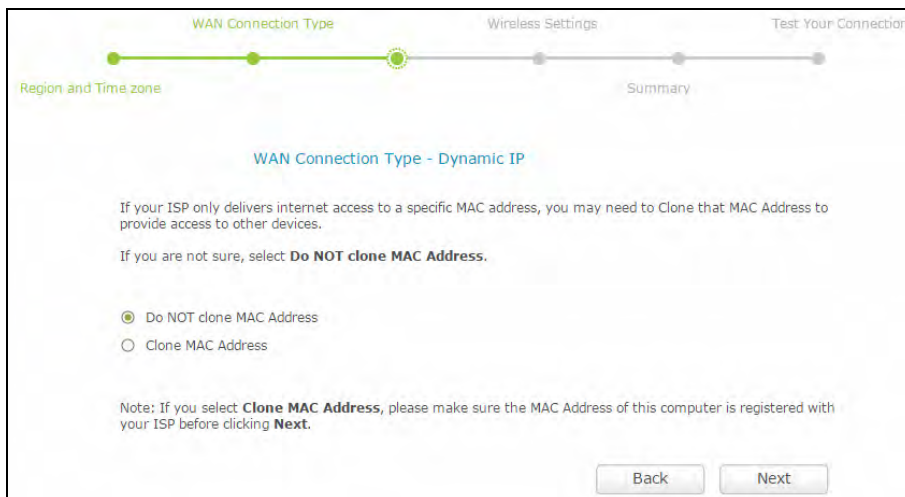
WAN Connection Type

Wireless Settings

Test Your Connectio

Region and Time zone

Summary

WAN Connection Type - Dynamic IP

If your ISP only delivers internet access to a specific MAC address, you may need to Clone that MAC Address to provide access to other devices.

If you are not sure, select **Do NOT clone MAC Address**.

Do NOT clone MAC Address

Clone MAC Address

Note: If you select **Clone MAC Address**, please make sure the MAC Address of this computer is registered with your ISP before clicking **Next**.

Back

Next